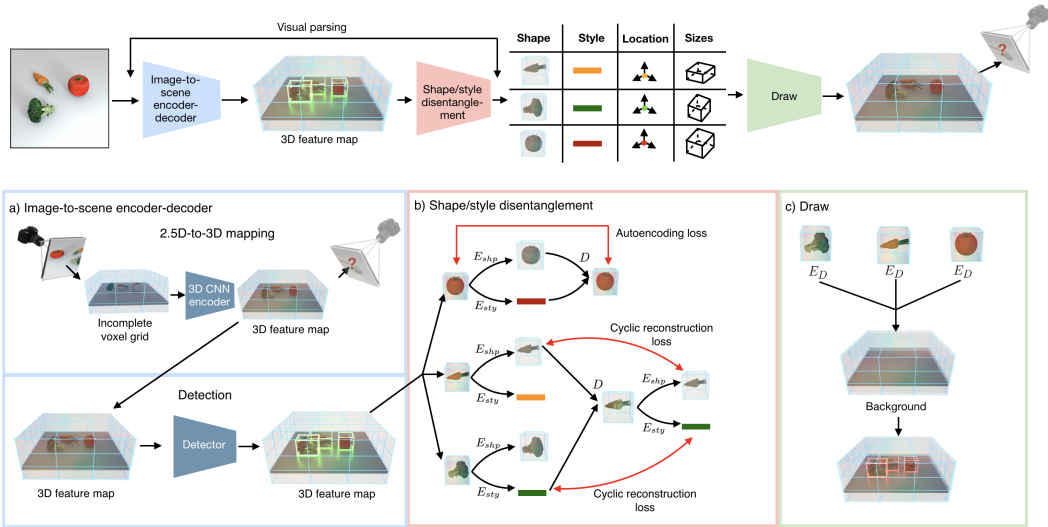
Visual parsing

Image-to-scene encoder-decoder

3D feature map

Shape/style disentanglement

| Shape | Style | Location | Sizes |
|---|---|---|---|
| | | | |
| | | | |
| | | | |

Draw

a) Image-to-scene encoder-decoder

2.5D-to-3D mapping

?

Incomplete voxel grid

3D CNN encoder

3D feature map

?

Detection

Detector

3D feature map

3D feature map

b) Shape/style disentanglement

Autoencoding loss

$E_{shp}$

$D$

$E_{sty}$

Cyclic reconstruction loss

$E_{shp}$

$E_{sty}$

$D$

$E_{shp}$

$E_{sty}$

$E_{shp}$

$E_{sty}$

Cyclic reconstruction loss

c) Draw

$E_D$

$E_D$

$E_D$

Background